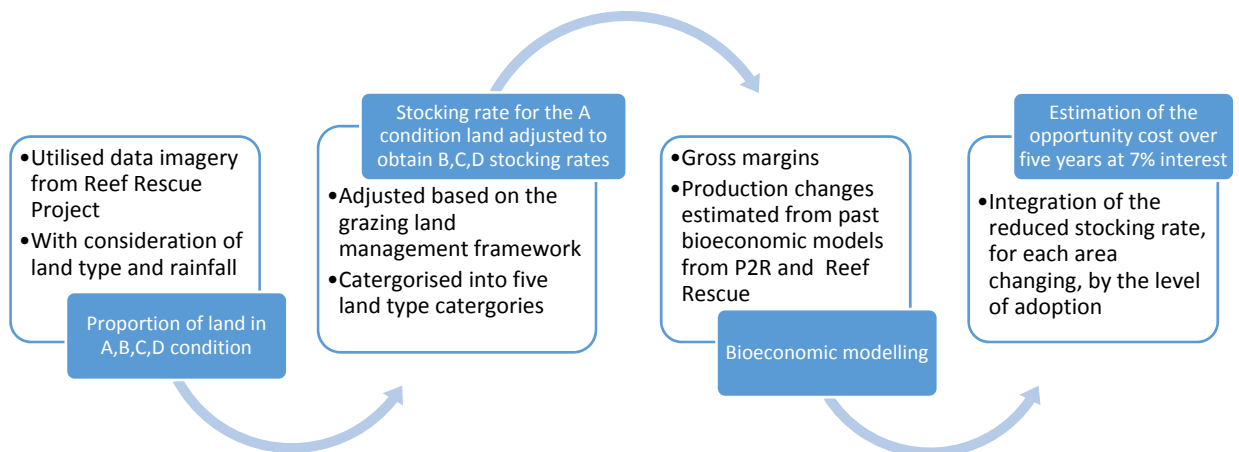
•Utilised data imagery from Reef Rescue Project

•With consideration of land type and rainfall

Proportion of land in A,B,C,D condition

Stocking rate for the A condition land adjusted to obtain B,C,D stocking rates

•Adjusted based on the grazing land management framework

•Catergorised into five land type catergories

•Gross margins

•Production changes estimated from past bioeconomic models from P2R and Reef Rescue

Bioeconomic modelling

Estimation of the opportunity cost over five years at 7% interest

•Integration of the reduced stocking rate, for each area changing, by the level of adoption